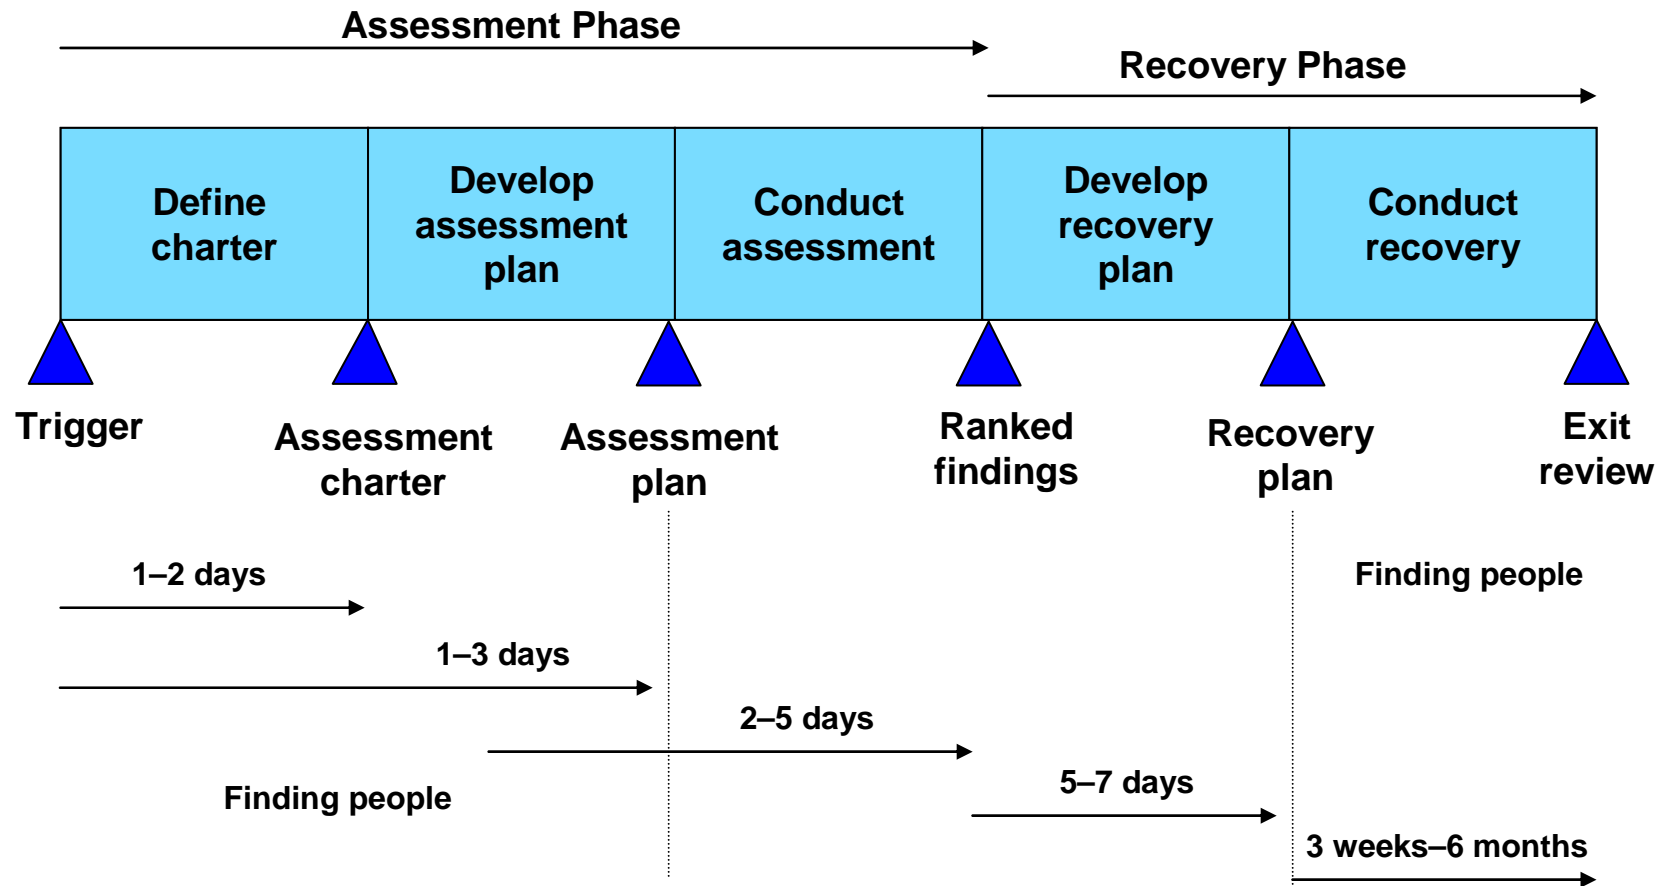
Assessment Phase

Recovery Phase

Define charter

Develop assessment plan

Conduct assessment

Develop recovery plan

Conduct recovery

Trigger

Assessment charter

Assessment plan

Ranked findings

Recovery plan

Exit review

1–2 days

Finding people

1–3 days

2–5 days

Finding people

5–7 days

3 weeks–6 months